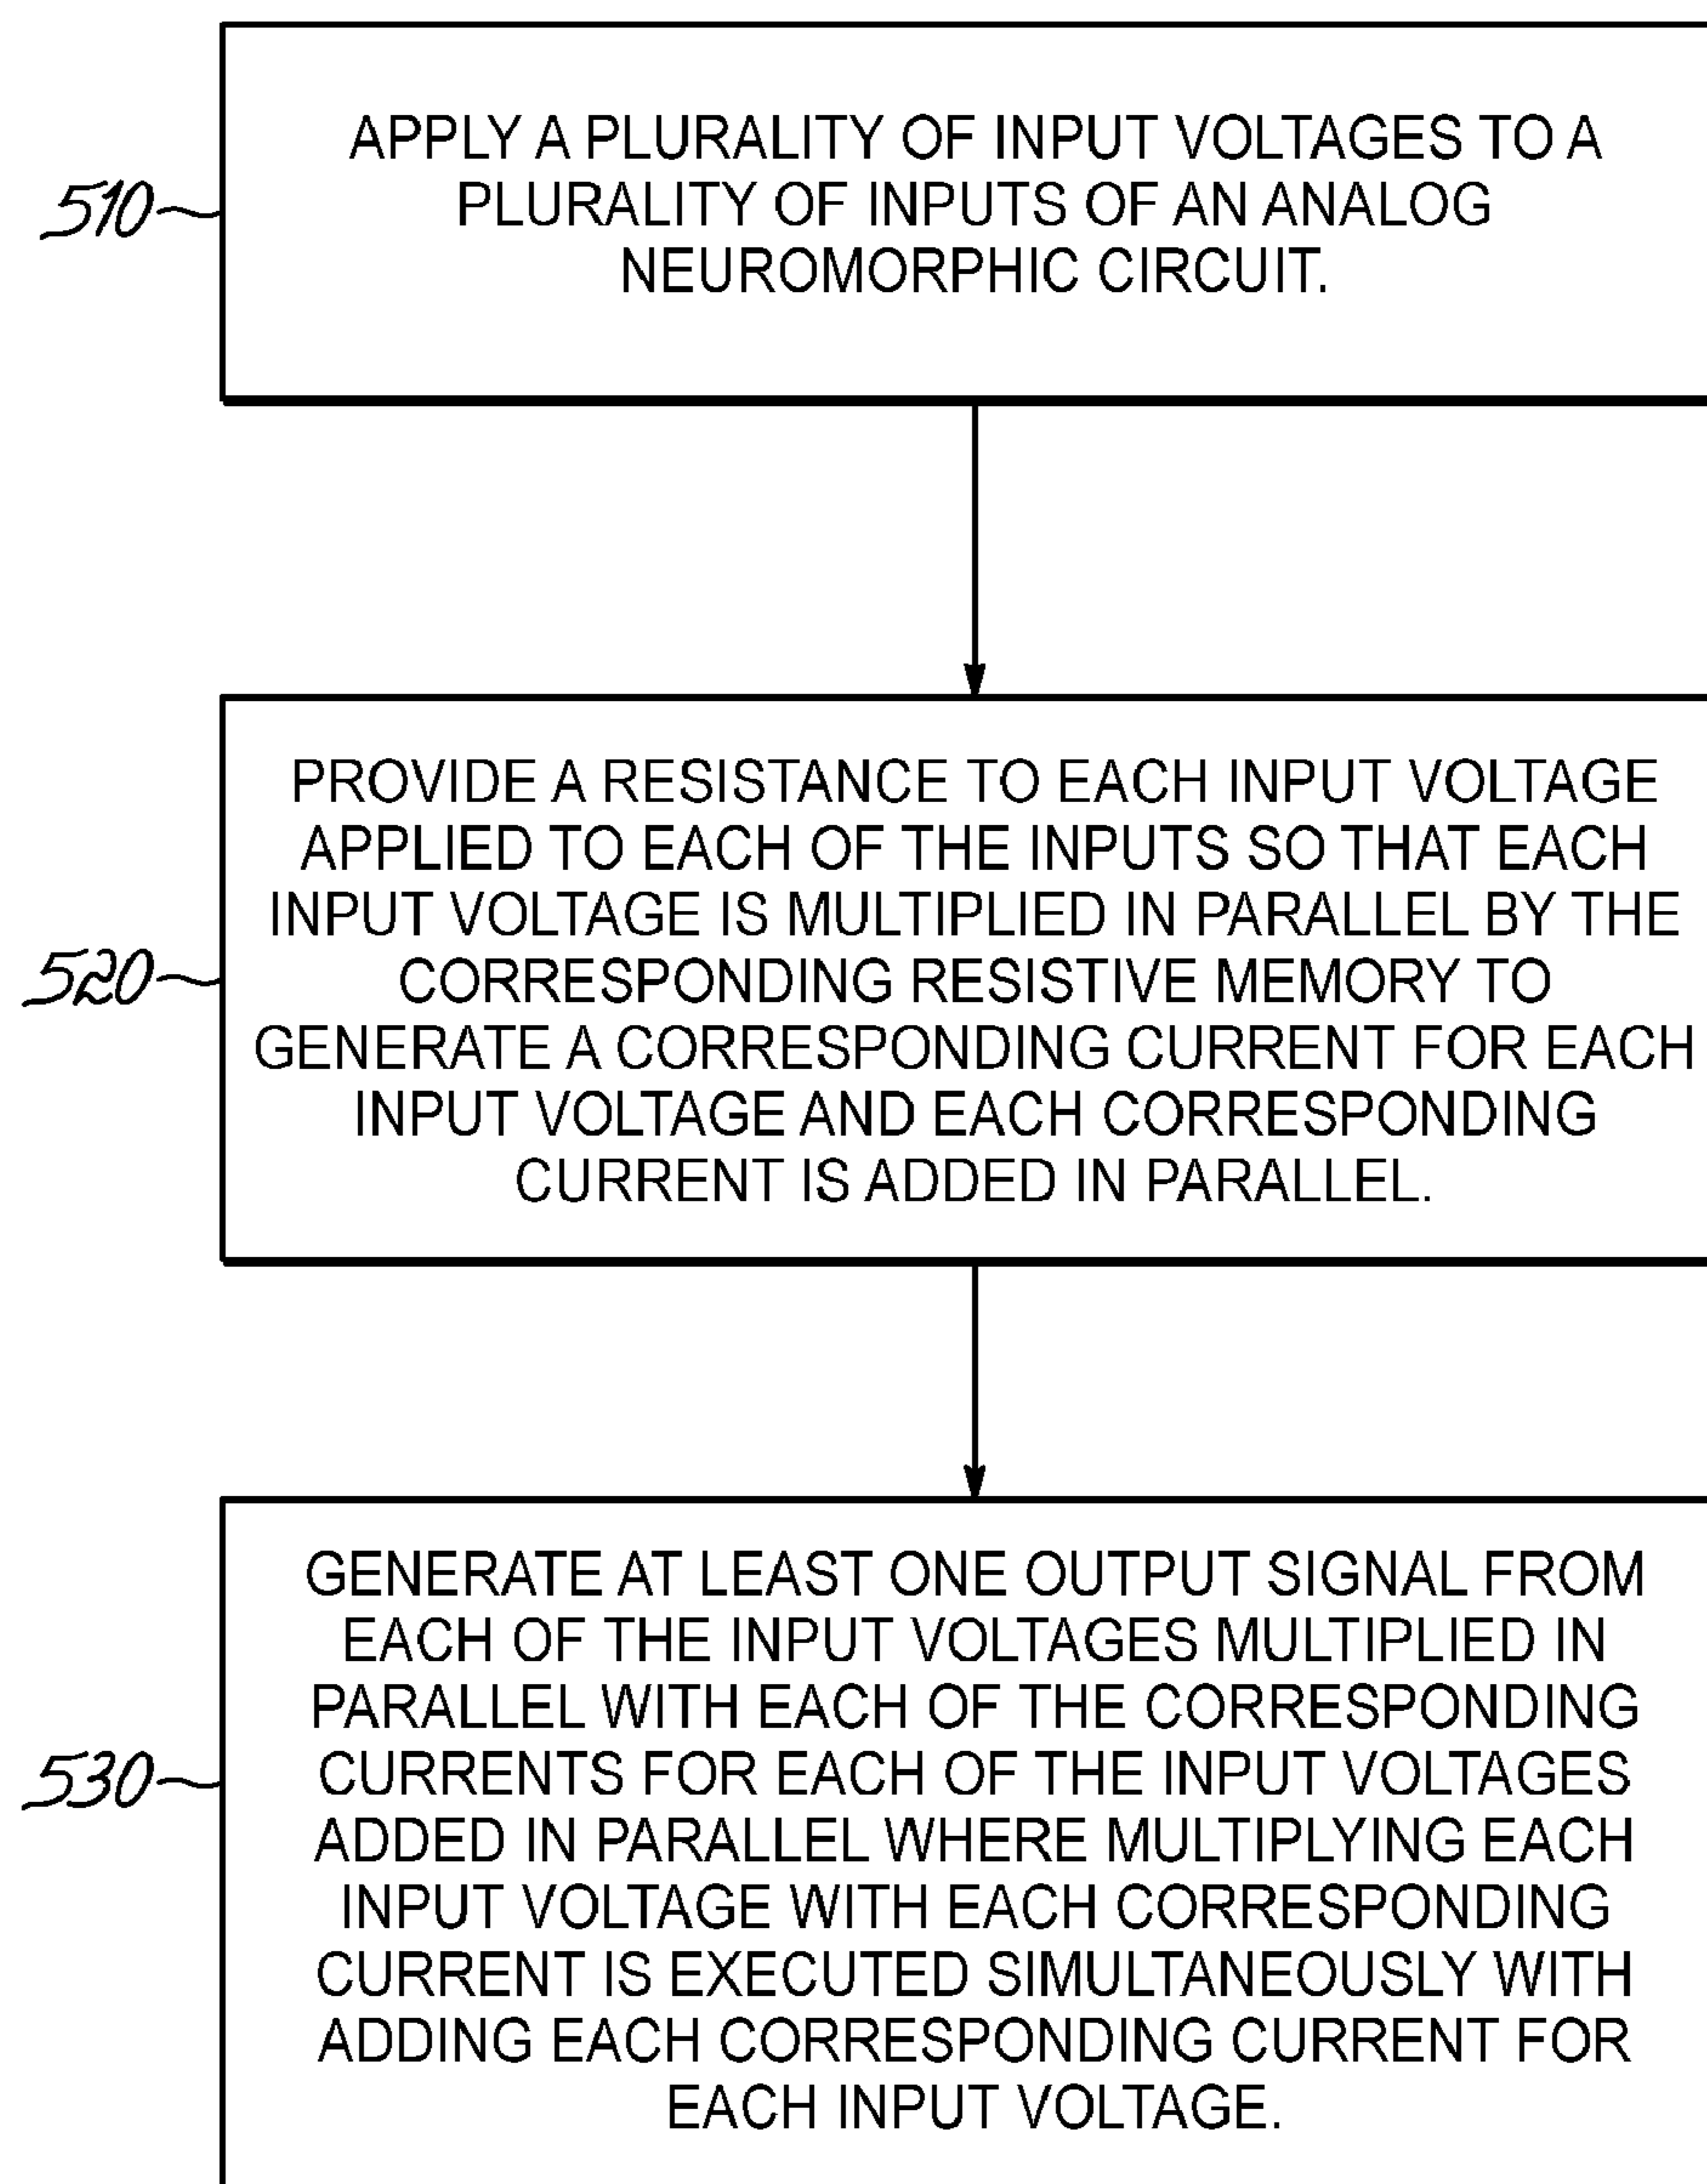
510

APPLY A PLURALITY OF INPUT VOLTAGES TO A PLURALITY OF INPUTS OF AN ANALOG NEUROMORPHIC CIRCUIT.

520

PROVIDE A RESISTANCE TO EACH INPUT VOLTAGE APPLIED TO EACH OF THE INPUTS SO THAT EACH INPUT VOLTAGE IS MULTIPLIED IN PARALLEL BY THE CORRESPONDING RESISTIVE MEMORY TO GENERATE A CORRESPONDING CURRENT FOR EACH INPUT VOLTAGE AND EACH CORRESPONDING CURRENT IS ADDED IN PARALLEL.

530

GENERATE AT LEAST ONE OUTPUT SIGNAL FROM EACH OF THE INPUT VOLTAGES MULTIPLIED IN PARALLEL WITH EACH OF THE CORRESPONDING CURRENTS FOR EACH OF THE INPUT VOLTAGES ADDED IN PARALLEL WHERE MULTIPLYING EACH INPUT VOLTAGE WITH EACH CORRESPONDING CURRENT IS EXECUTED SIMULTANEOUSLY WITH ADDING EACH CORRESPONDING CURRENT FOR EACH INPUT VOLTAGE.